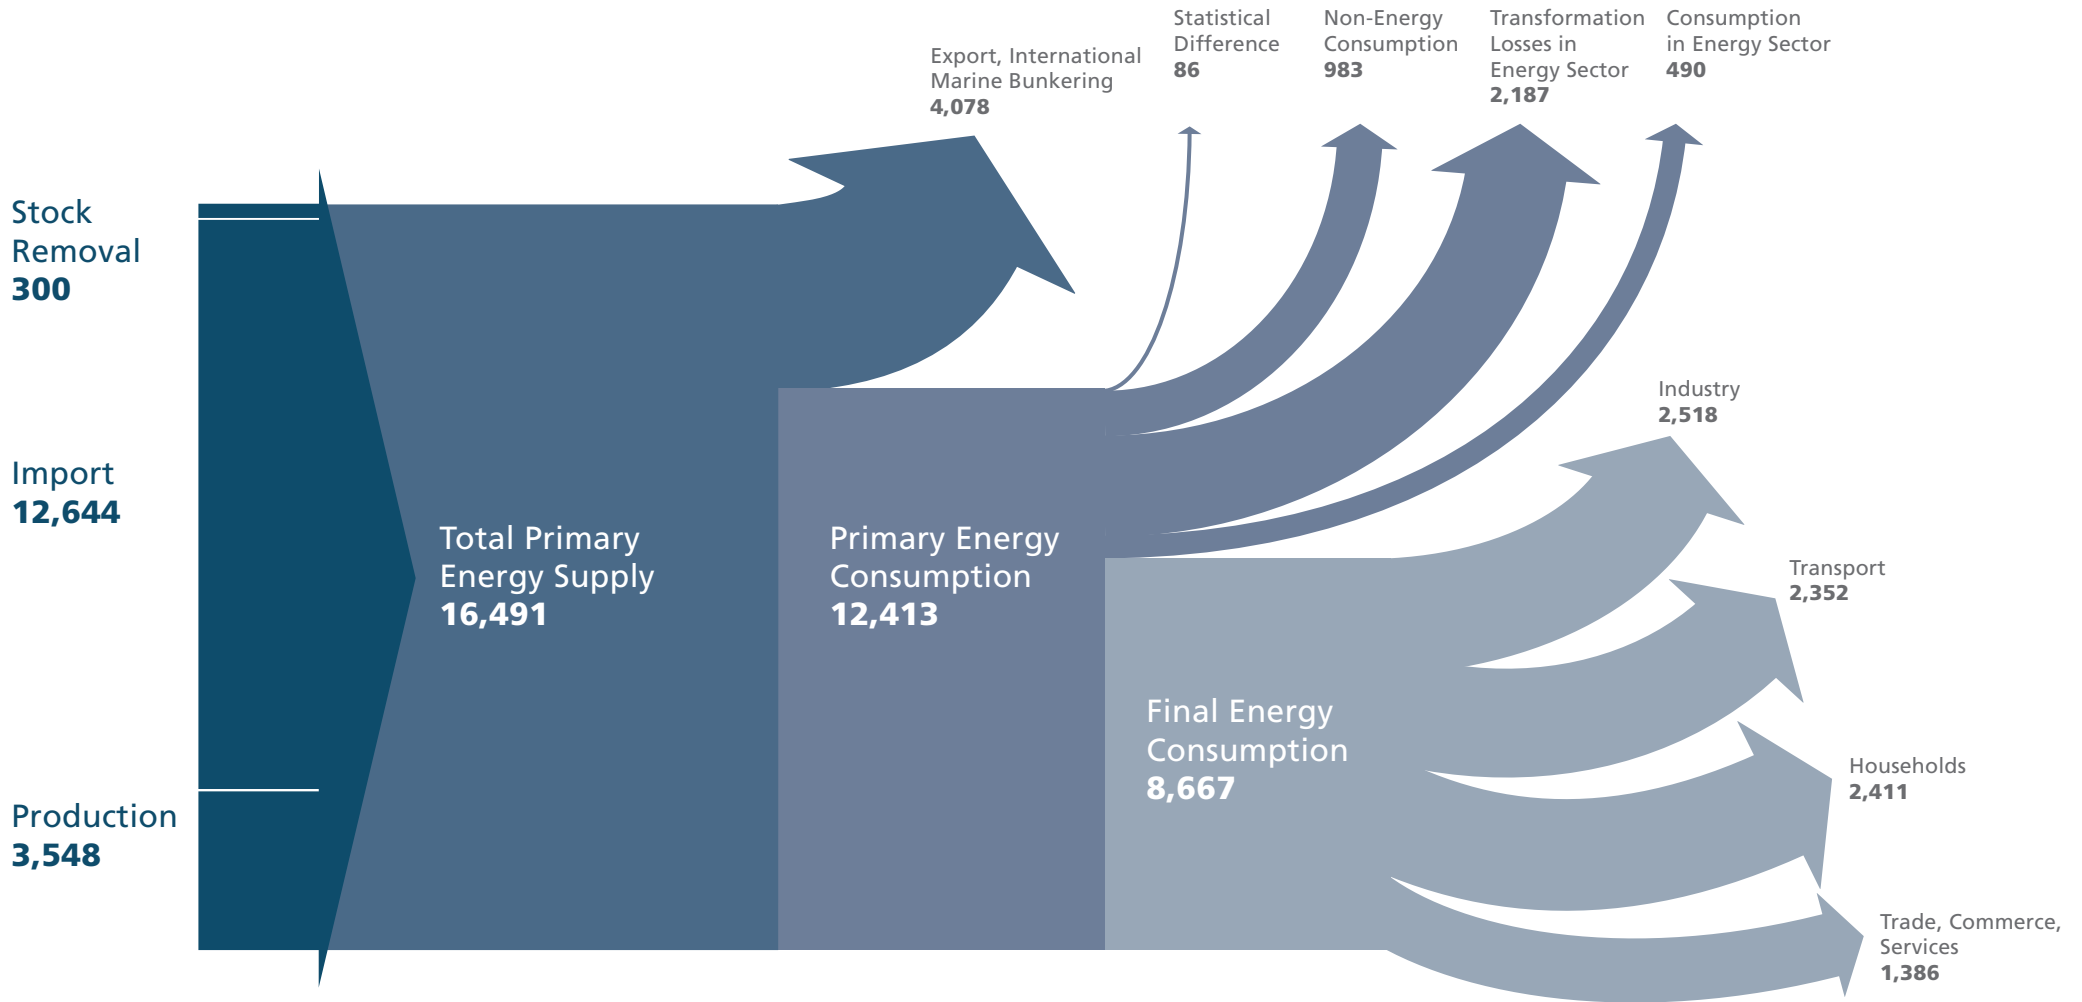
Export, International Marine Bunkering
4,078

Statistical Difference
86

Non-Energy Consumption
983

Transformation Losses in Energy Sector
2,187

Consumption in Energy Sector
490

Stock Removal
300

Import
12,644

Production
3,548

Total Primary Energy Supply
16,491

Primary Energy Consumption
12,413

Final Energy Consumption
8,667

Industry
2,518

Transport
2,352

Households
2,411

Trade, Commerce, Services
1,386